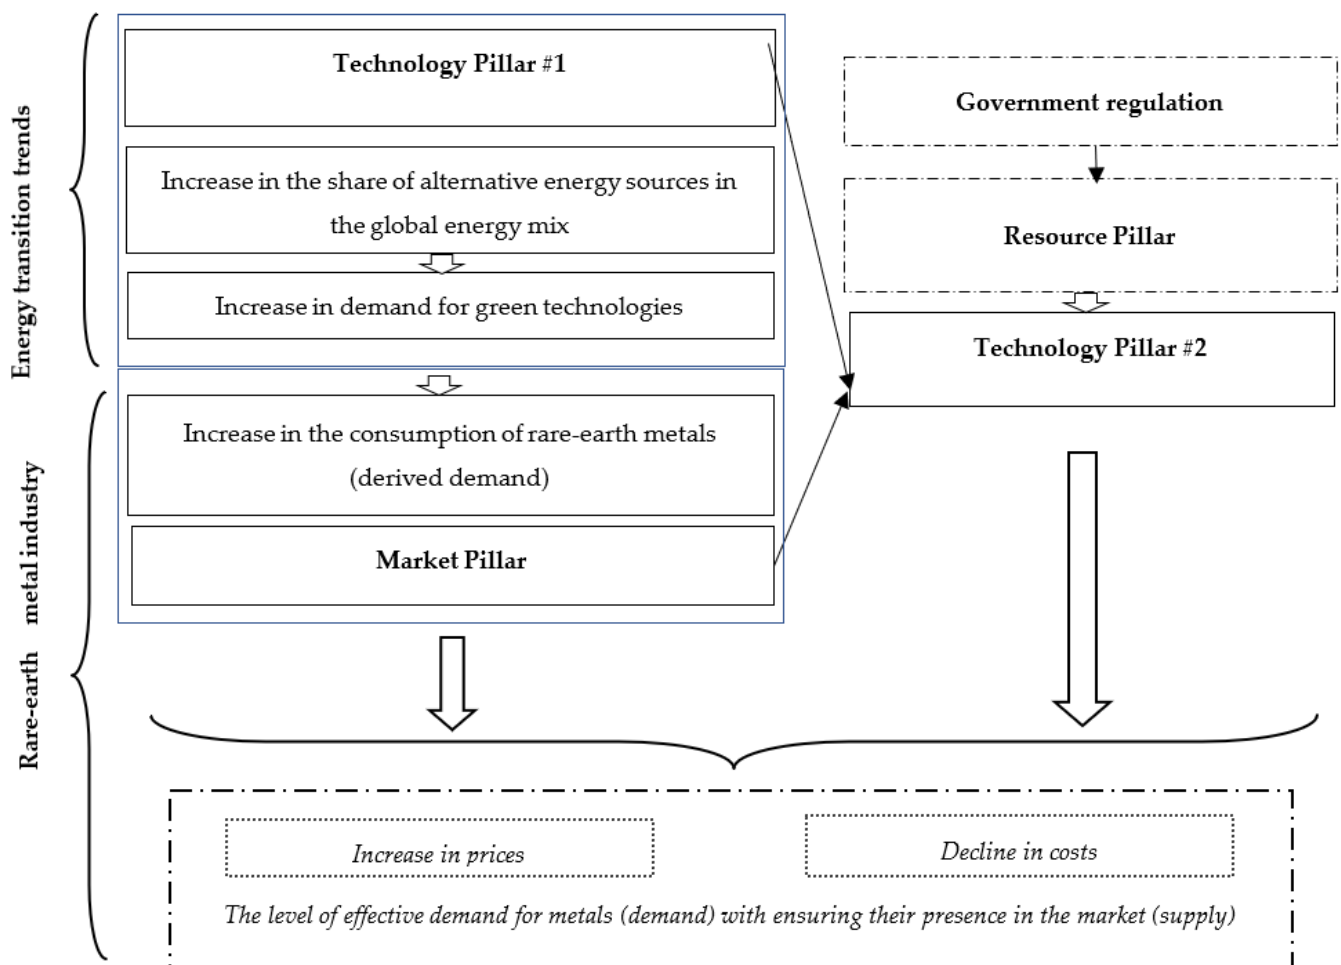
Energy transition trends

Technology Pillar #1

Increase in the share of alternative energy sources in the global energy mix

Increase in demand for green technologies

Government regulation

Resource Pillar

Technology Pillar #2

Rare-earth metal industry

Increase in the consumption of rare-earth metals (derived demand)

Market Pillar

Increase in prices

Decline in costs

The level of effective demand for metals (demand) with ensuring their presence in the market (supply)